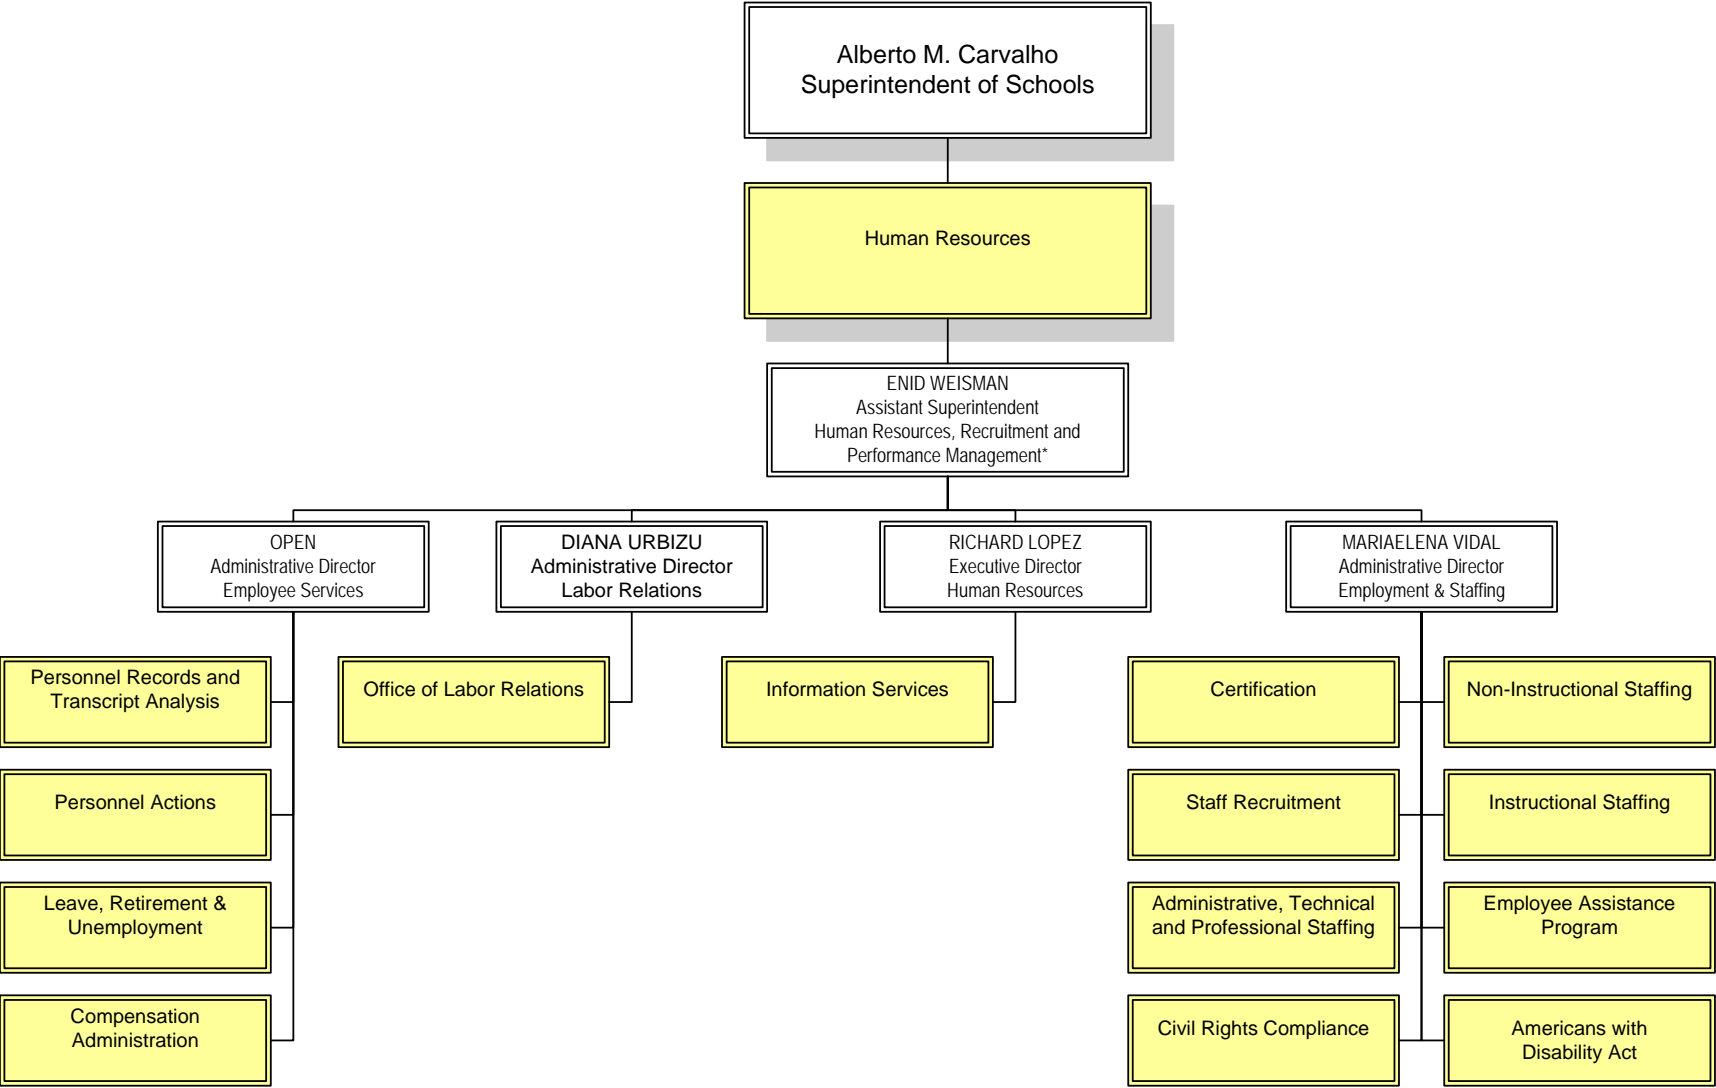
Alberto M. Carvalho
Superintendent of Schools

Human Resources

ENID WEISMAN
Assistant Superintendent
Human Resources, Recruitment and Performance Management*

OPEN
Administrative Director
Employee Services

DIANA URBIZU
Administrative Director
Labor Relations

RICHARD LOPEZ
Executive Director
Human Resources

MARIAELENA VIDAL
Administrative Director
Employment & Staffing

Personnel Records and Transcript Analysis

Personnel Actions

Leave, Retirement & Unemployment

Compensation Administration

Office of Labor Relations

Information Services

Certification

Staff Recruitment

Administrative, Technical and Professional Staffing

Civil Rights Compliance

Non-Instructional Staffing

Instructional Staffing

Employee Assistance Program

Americans with Disability Act